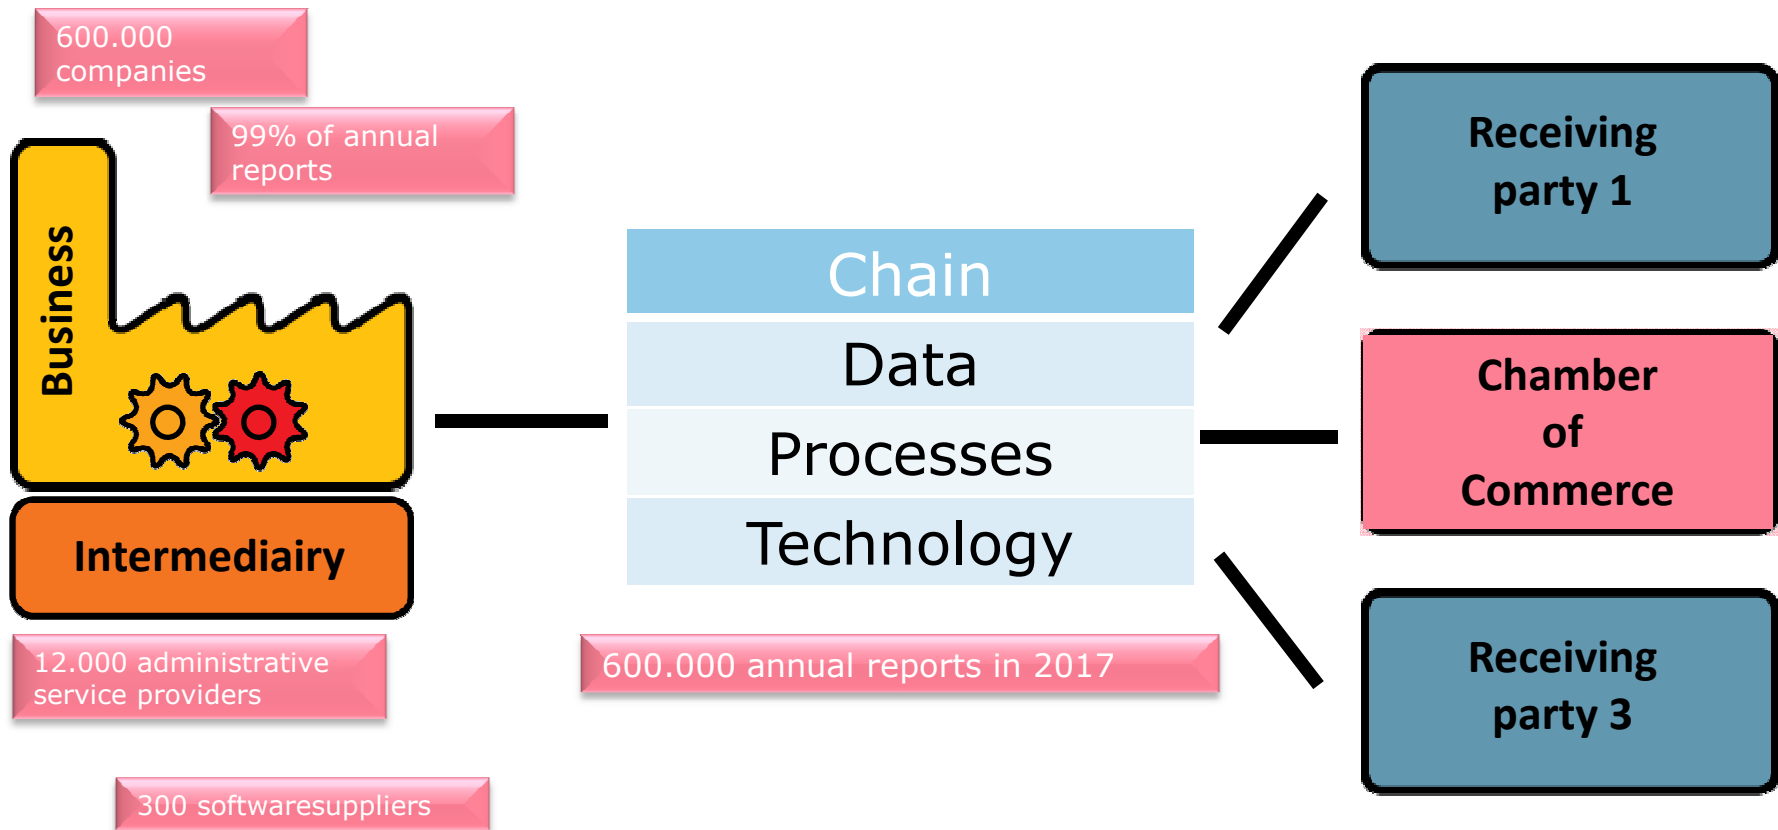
600.000 companies

99% of annual reports

Business

Intermediairy

12.000 administrative service providers

300 softwaresuppliers

Chain

Data

Processes

Technology

600.000 annual reports in 2017

Receiving party 1

Chamber of Commerce

Receiving party 3